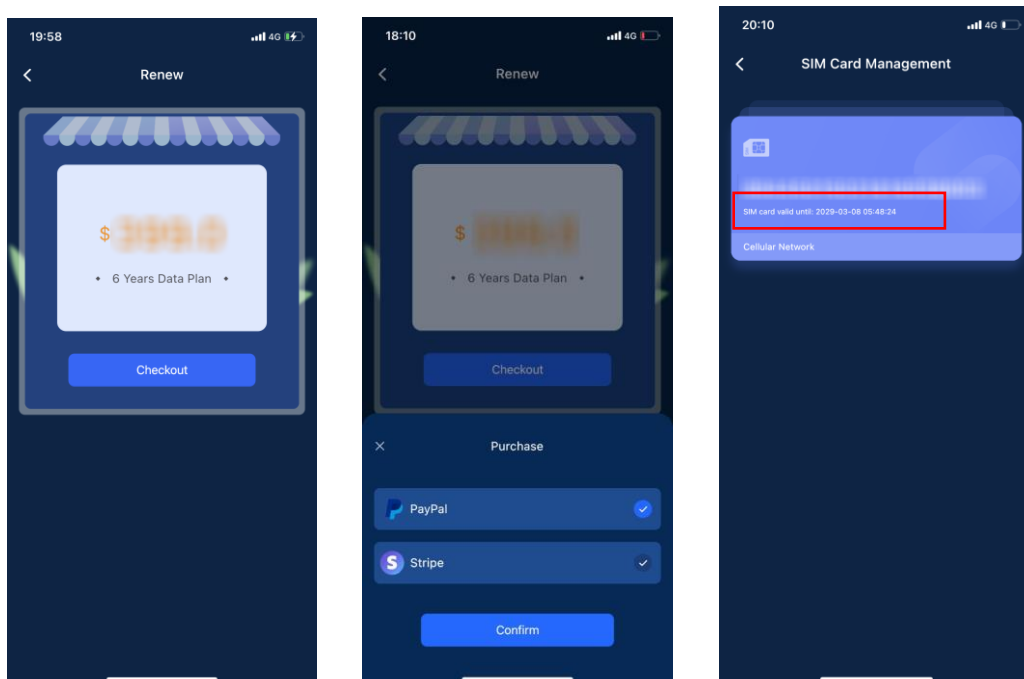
19:58 4G

Renew

$ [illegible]

• 6 Years Data Plan •

Checkout

18:10 4G

Renew

$ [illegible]

• 6 Years Data Plan •

Checkout

Purchase

PayPal

Stripe

Confirm

20:10 4G

SIM Card Management

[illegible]

SIM card valid until: 2029-03-08 05:48:24

Cellular Network